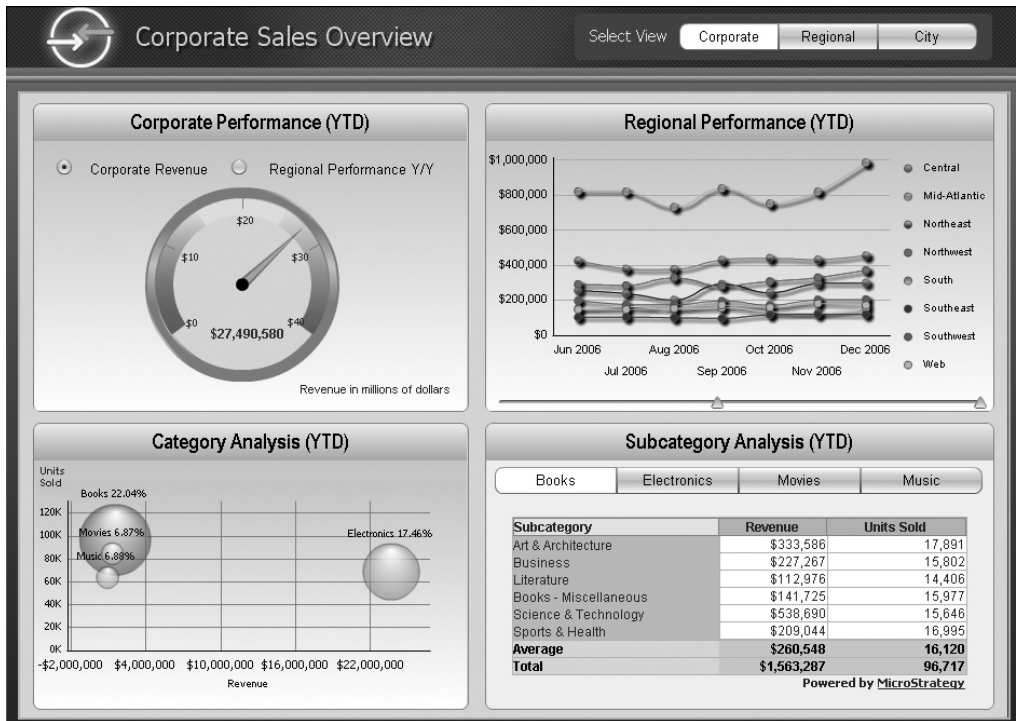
Corporate Sales Overview

Select View Corporate Regional City

Corporate Performance (YTD)

Corporate Revenue Regional Performance Y/Y

$0 $10 $20 $30 $40

$27,490,580

Revenue in millions of dollars

Regional Performance (YTD)

$1,000,000
$800,000
$600,000
$400,000
$200,000
$0

Jun 2006 Jul 2006 Aug 2006 Sep 2006 Oct 2006 Nov 2006 Dec 2006

Central
Mid-Atlantic
Northeast
Northwest
South
Southeast
Southwest
Web

Category Analysis (YTD)

Units Sold

120K
100K
80K
60K
40K
20K
0K

Books 22.04%
Movies 6.87%
Music 6.88%
Electronics 17.46%

-$2,000,000 $4,000,000 $10,000,000 $16,000,000 $22,000,000

Revenue

Subcategory Analysis (YTD)

Books Electronics Movies Music

| Subcategory | Revenue | Units Sold |
|---|---|---|
| Art & Architecture | $333,586 | 17,891 |
| Business | $227,267 | 15,802 |
| Literature | $112,976 | 14,406 |
| Books - Miscellaneous | $141,725 | 15,977 |
| Science & Technology | $538,690 | 15,646 |
| Sports & Health | $209,044 | 16,995 |
| Average | $260,548 | 16,120 |
| Total | $1,563,287 | 96,717 |

Powered by MicroStrategy